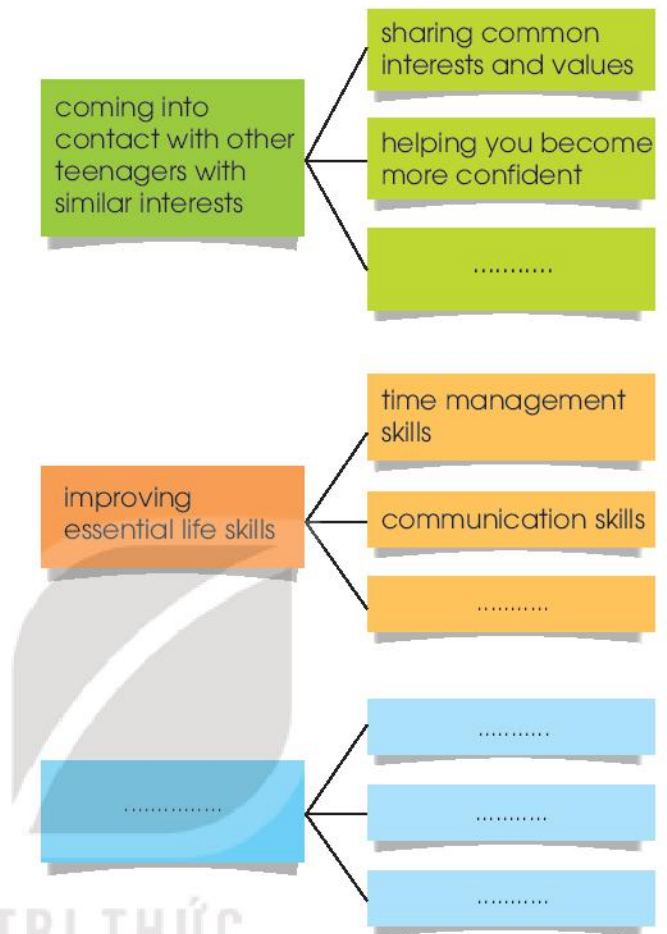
coming into contact with other teenagers with similar interests

sharing common interests and values

helping you become more confident

..........

improving essential life skills

time management skills

communication skills

..........

..............

..........

..........

..........

TRI THỨC